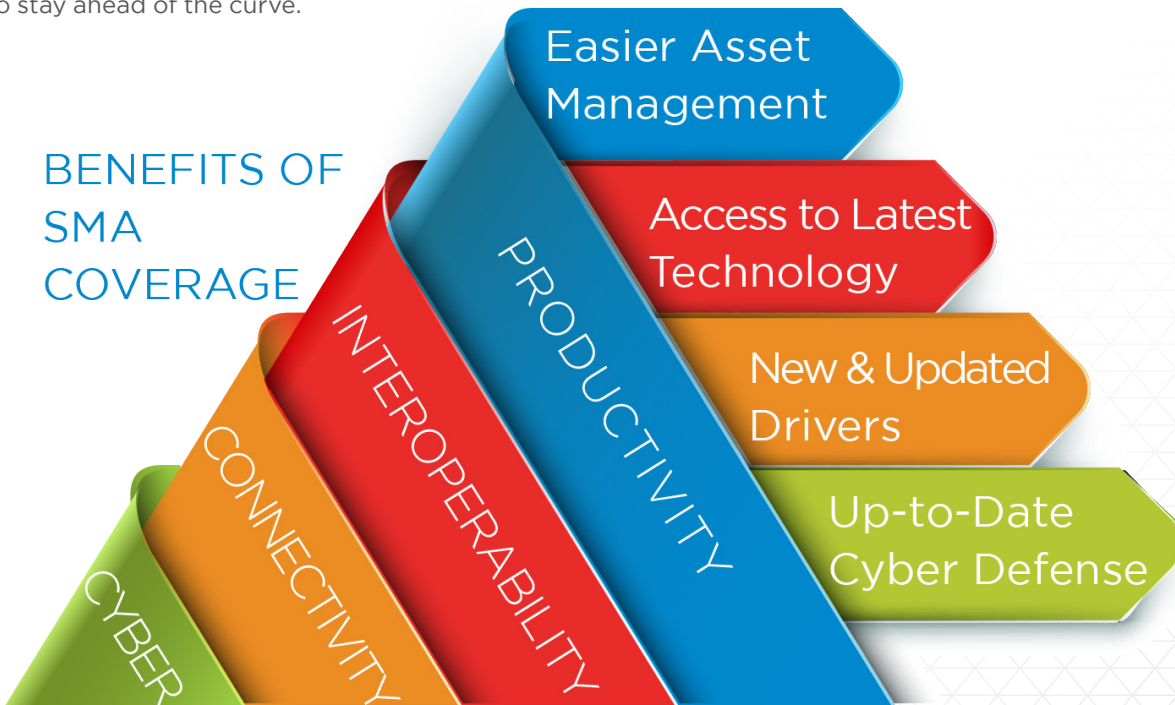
o stay ahead of the curve.

BENEFITS OF SMA COVERAGE

Easier Asset Management

Access to Latest Technology

New & Updated Drivers

Up-to-Date Cyber Defense

PRODUCTIVITY

INTEROPERABILITY

CONNECTIVITY

CYBER